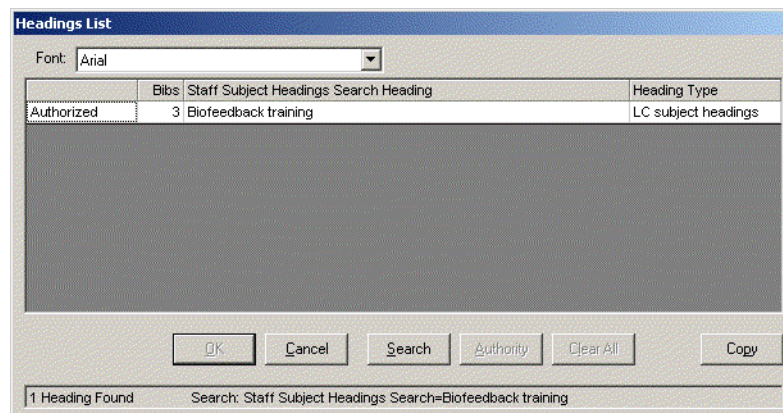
Headings List

Font: Arial

|  | Bibs | Staff Subject Headings Search Heading | Heading Type |
|---|---|---|---|
| Authorized | 3 | Biofeedback training | LC subject headings |

OK Cancel Search Authority Clear All Copy

1 Heading Found Search: Staff Subject Headings Search=Biofeedback training